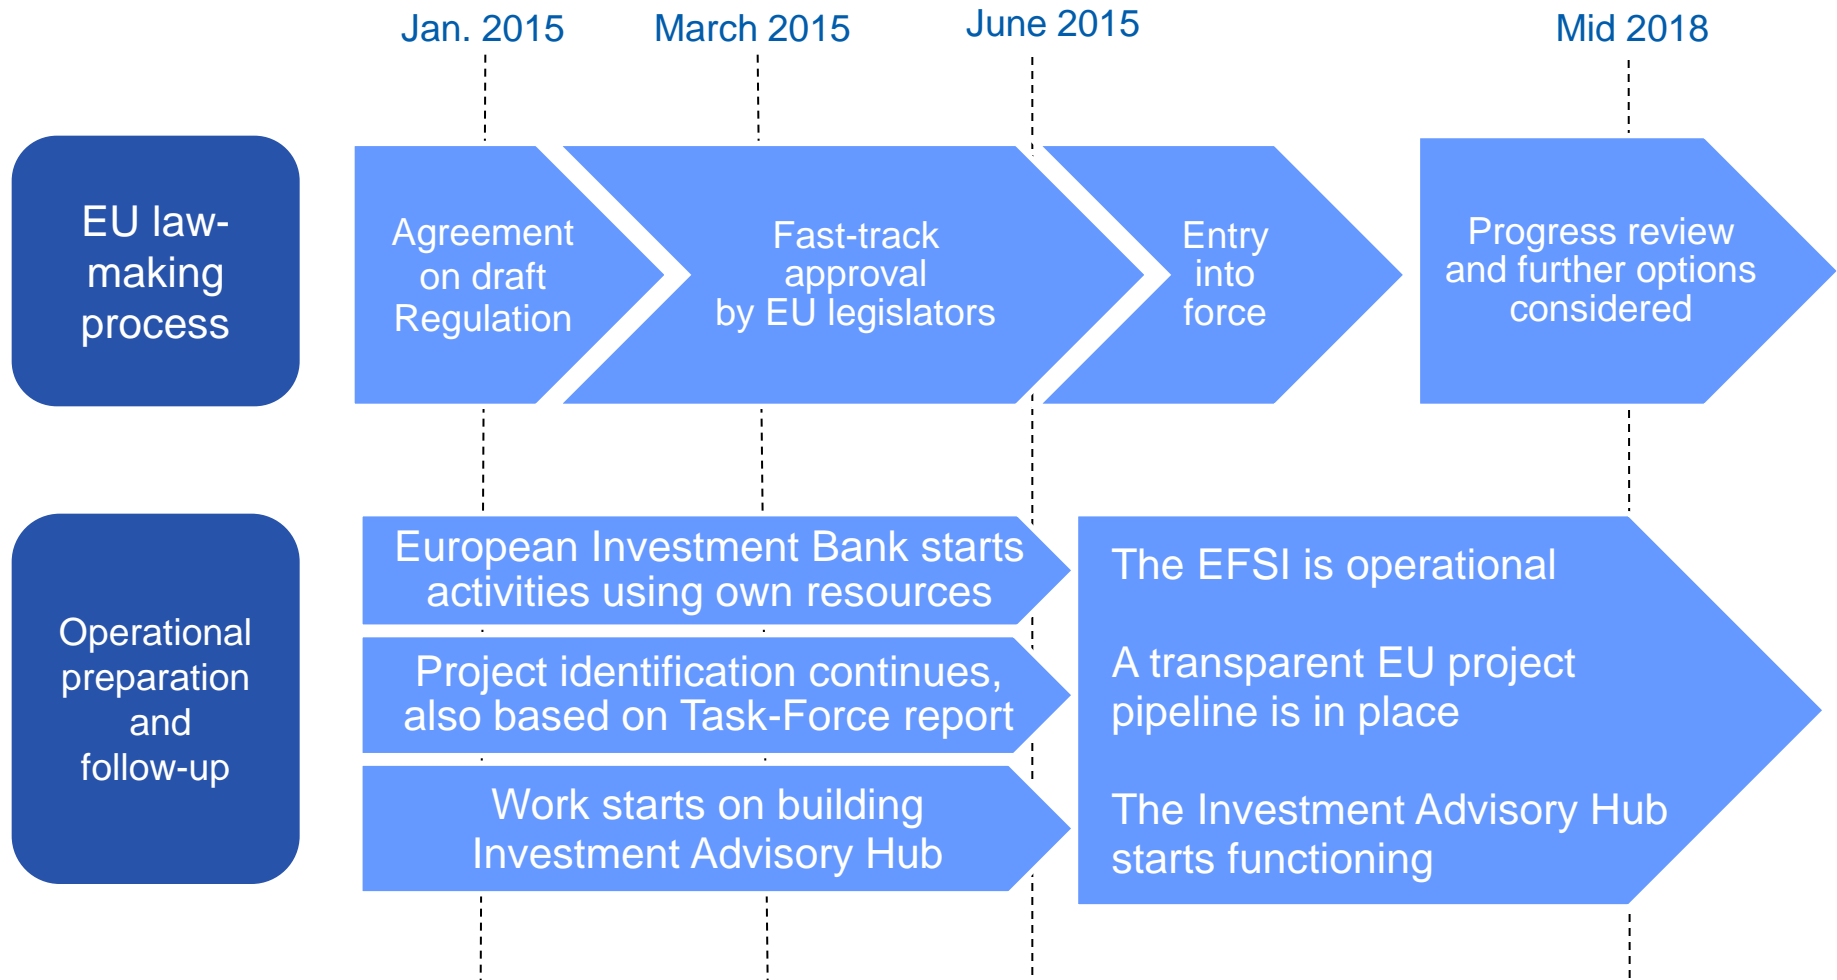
Jan. 2015

March 2015

June 2015

Mid 2018

EU law-making process

Agreement on draft Regulation

Fast-track approval by EU legislators

Entry into force

Progress review and further options considered

Operational preparation and follow-up

European Investment Bank starts activities using own resources

Project identification continues, also based on Task-Force report

Work starts on building Investment Advisory Hub

The EFSI is operational

A transparent EU project pipeline is in place

The Investment Advisory Hub starts functioning